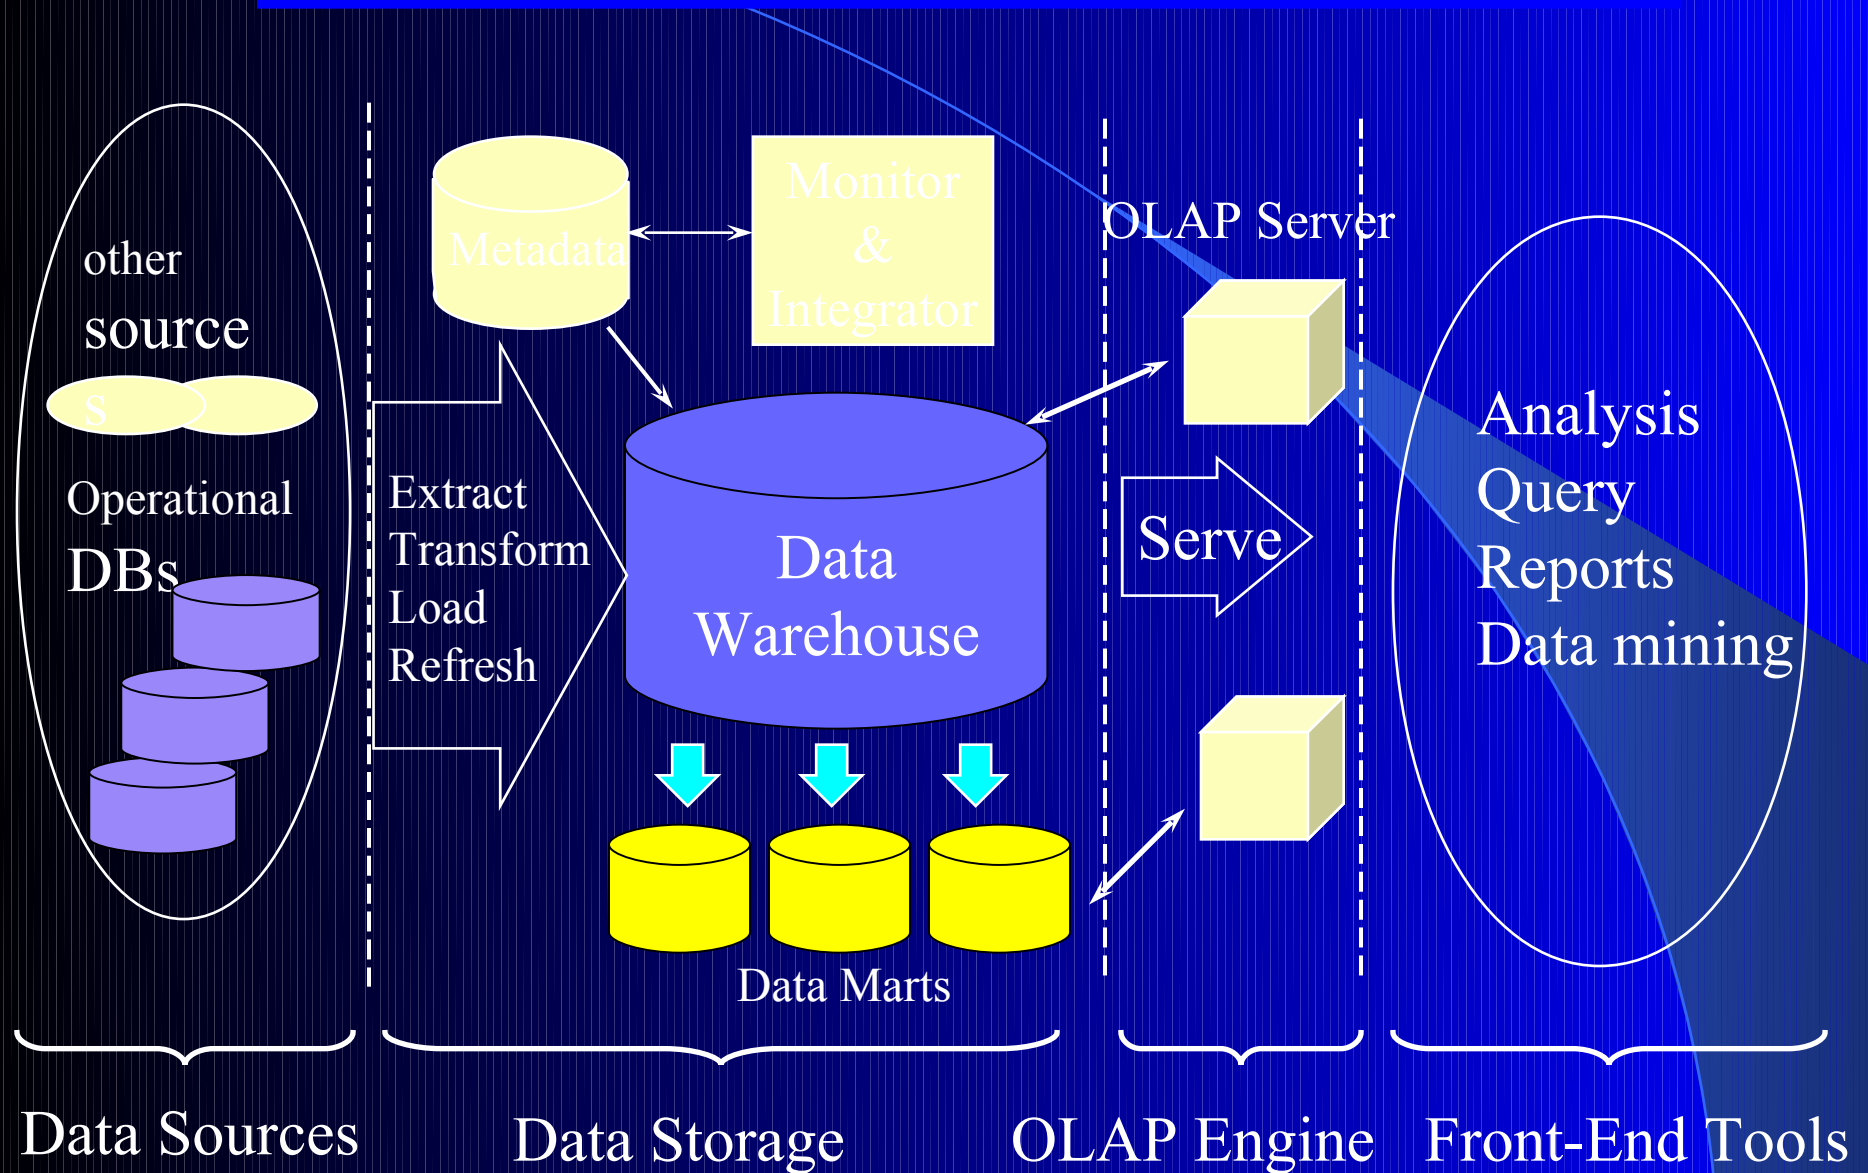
other
source
s

Operational
DBs

Metadata

Monitor
&
Integrator

Extract
Transform
Load
Refresh

Data
Warehouse

Data Marts

OLAP Server

Serve

Analysis
Query
Reports
Data mining

Data Sources

Data Storage

OLAP Engine

Front-End Tools